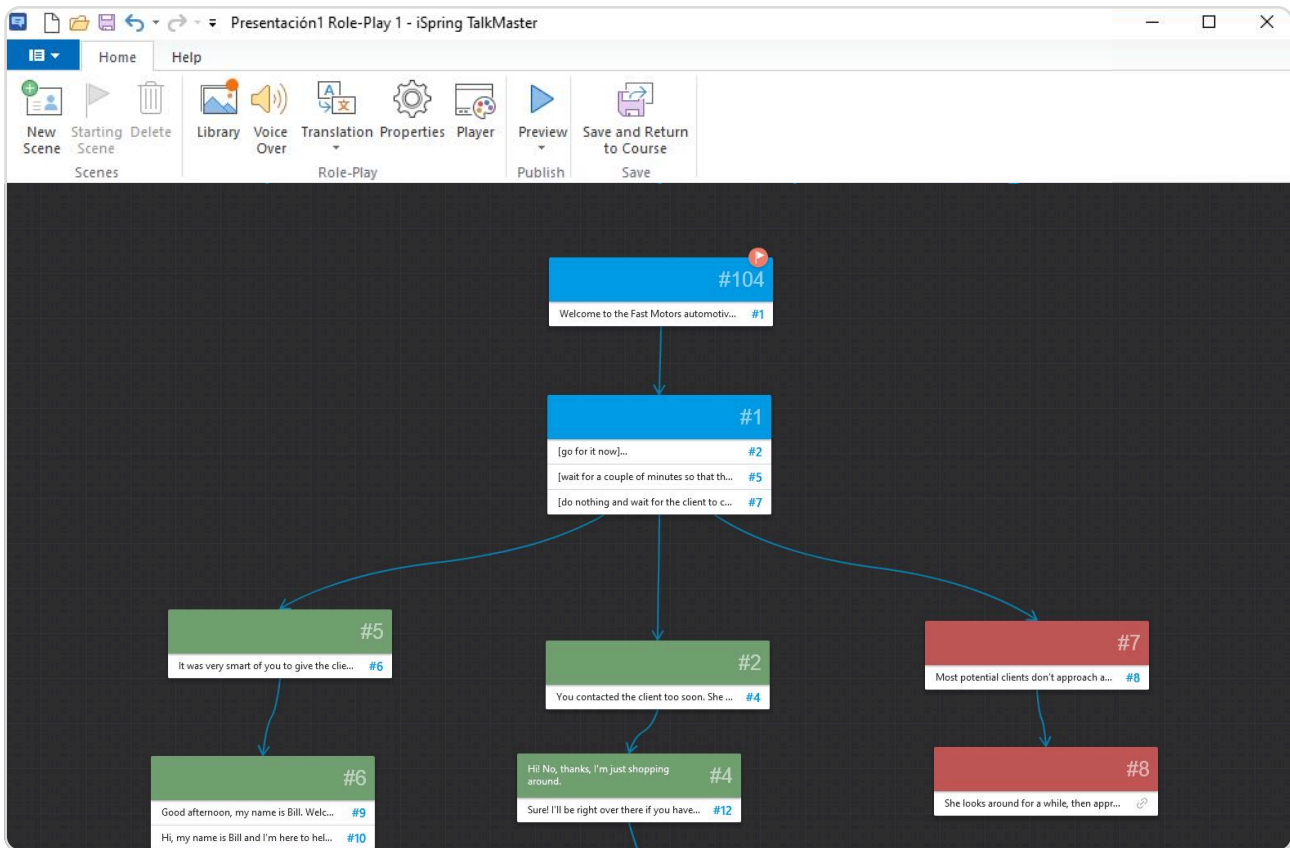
Presentación1 Role-Play 1 - iSpring TalkMaster

Home
Help

New Scene
Starting Scene
Delete
Scenes

Library
Voice Over
Translation
Properties
Player
Role-Play

Preview
Publish

Save and Return to Course
Save

#104
Welcome to the Fast Motors automotiv... #1

#1
[go for it now]... #2
[wait for a couple of minutes so that th... #5
[do nothing and wait for the client to c... #7

#5
It was very smart of you to give the clie... #6

#2
You contacted the client too soon. She ... #4

#7
Most potential clients don't approach a... #8

#6
Good afternoon, my name is Bill. Welc... #9
Hi, my name is Bill and I'm here to hel... #10

#4
Hi! No, thanks, I'm just shopping around.
Sure! I'll be right over there if you have... #12

#8
She looks around for a while, then appr...